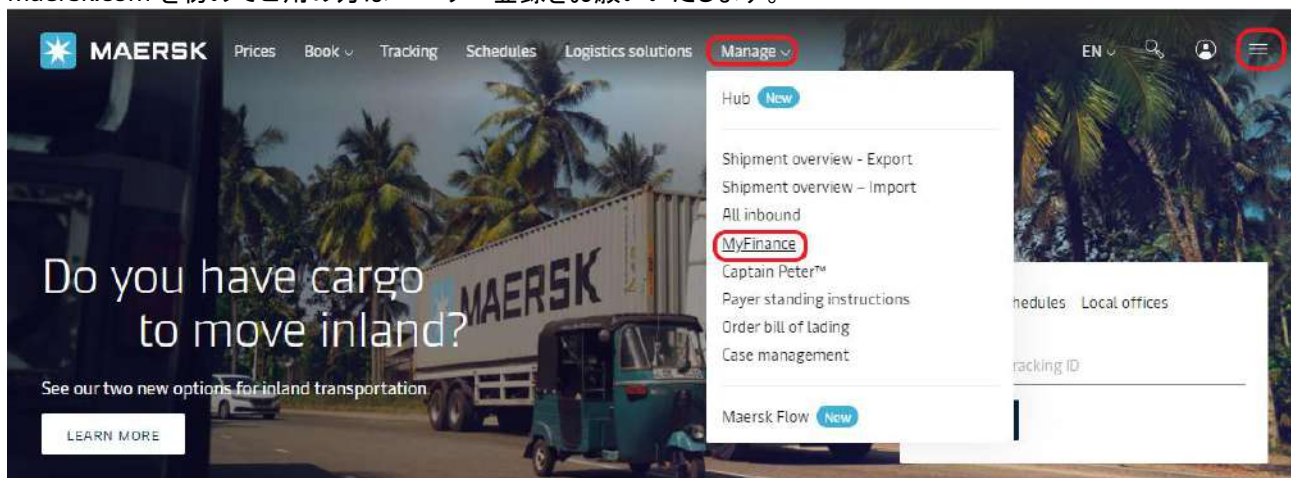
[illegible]を初めてご利用の方は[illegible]登録をお願いいたします。

MAERSK Prices Book Tracking Schedules Logistics solutions Manage EN

Hub New

Shipment overview - Export
Shipment overview – Import
All inbound
MyFinance
Captain Peter™
Payer standing instructions
Order bill of lading
Case management

Maersk Flow New

Do you have cargo to move inland?

See our two new options for inland transportation

LEARN MORE

MAERSK

hedules Local offices

racking ID